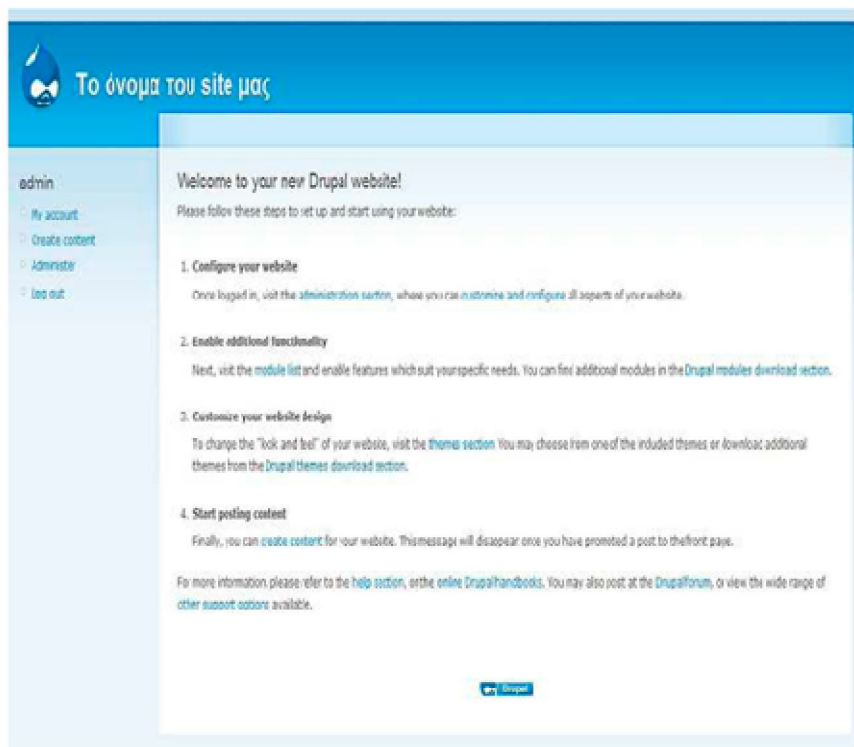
Το όνομα του site μας

admin
My account
Create content
Administer
Log out

Welcome to your new Drupal website!

Please follow these steps to set up and start using your website:

1. Configure your website

Once logged in, visit the administration section, where you can customize and configure all aspects of your website.

2. Enable additional functionality

Next, visit the module list and enable features which suit your specific needs. You can find additional modules in the Drupal modules download section.

3. Customize your website design

To change the "look and feel" of your website, visit the themes section. You may choose from one of the included themes or download additional themes from the Drupal themes download section.

4. Start posting content

Finally, you can create content for your website. This message will disappear once you have promoted a post to the front page.

For more information, please refer to the help section, or the online Drupal handbooks. You may also post at the Drupal forum, or view the wide range of other support options available.

Drupal